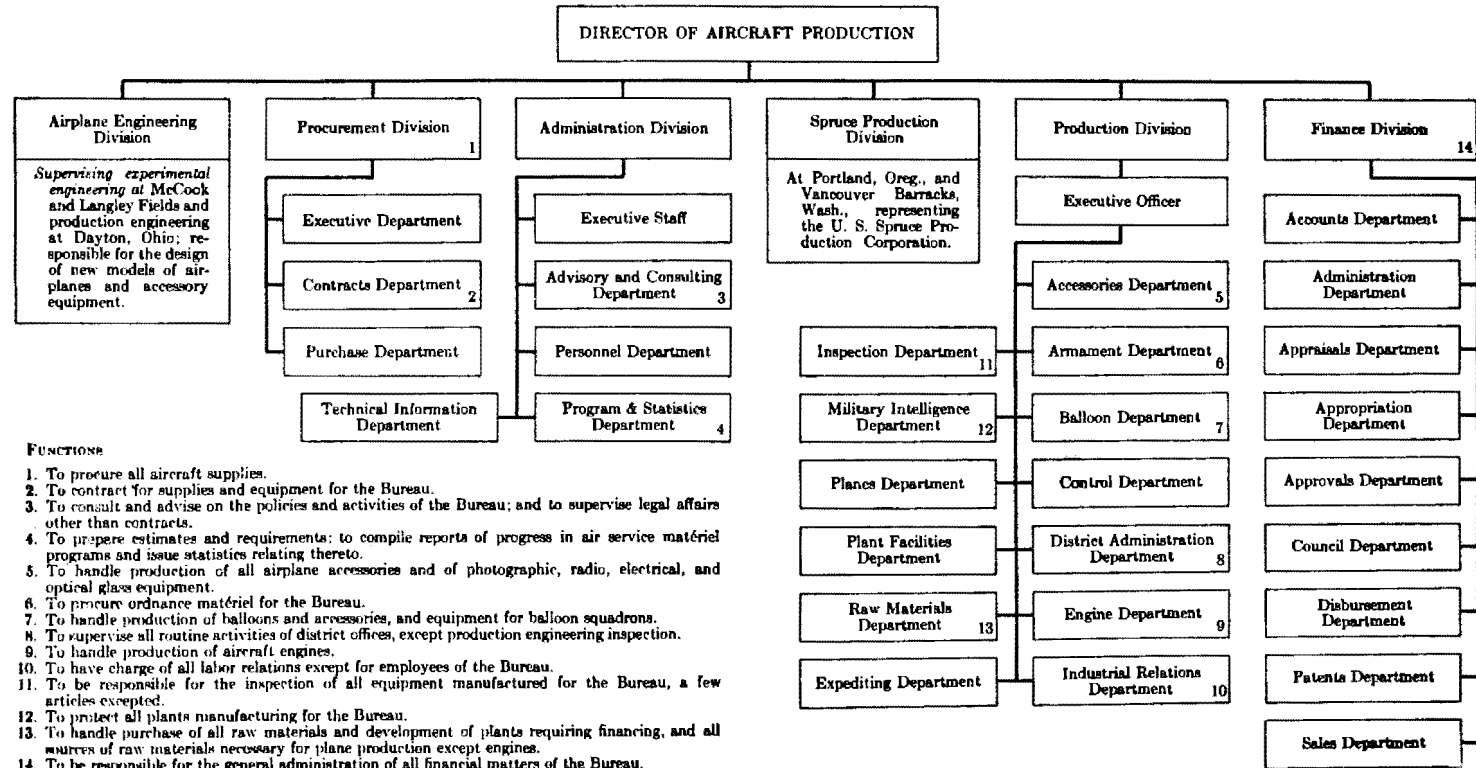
DIRECTOR OF AIRCRAFT PRODUCTION

Airplane Engineering Division

Supervising experimental engineering at McCook and Langley Fields and production engineering at Dayton, Ohio; responsible for the design of new models of airplanes and accessory equipment.

Procurement Division 1

Executive Department

Contracts Department 2

Purchase Department

Administration Division

Executive Staff

Advisory and Consulting Department 3

Personnel Department

Technical Information Department

Program & Statistics Department 4

Spruce Production Division

At Portland, Oreg., and Vancouver Barracks, Wash., representing the U. S. Spruce Production Corporation.

Production Division

Executive Officer

Accessories Department 5

Armament Department 6

Balloon Department 7

Control Department

District Administration Department 8

Engine Department 9

Industrial Relations Department 10

Inspection Department 11

Military Intelligence Department 12

Planes Department

Plant Facilities Department

Raw Materials Department 13

Expediting Department

Finance Division 14

Accounts Department

Administration Department

Appraisals Department

Appropriation Department

Approvals Department

Council Department

Disbursement Department

Patents Department

Sales Department

FUNCTIONS

1. To procure all aircraft supplies.
2. To contract for supplies and equipment for the Bureau.
3. To consult and advise on the policies and activities of the Bureau; and to supervise legal affairs other than contracts.
4. To prepare estimates and requirements; to compile reports of progress in air service matériel programs and issue statistics relating thereto.
5. To handle production of all airplane accessories and of photographic, radio, electrical, and optical glass equipment.
6. To procure ordnance matériel for the Bureau.
7. To handle production of balloons and accessories, and equipment for balloon squadrons.
8. To supervise all routine activities of district offices, except production engineering inspection.
9. To handle production of aircraft engines.
10. To have charge of all labor relations except for employees of the Bureau.
11. To be responsible for the inspection of all equipment manufactured for the Bureau, a few articles excepted.
12. To protect all plants manufacturing for the Bureau.
13. To handle purchase of all raw materials and development of plants requiring financing, and all sources of raw materials necessary for plane production except engines.
14. To be responsible for the general administration of all financial matters of the Bureau.